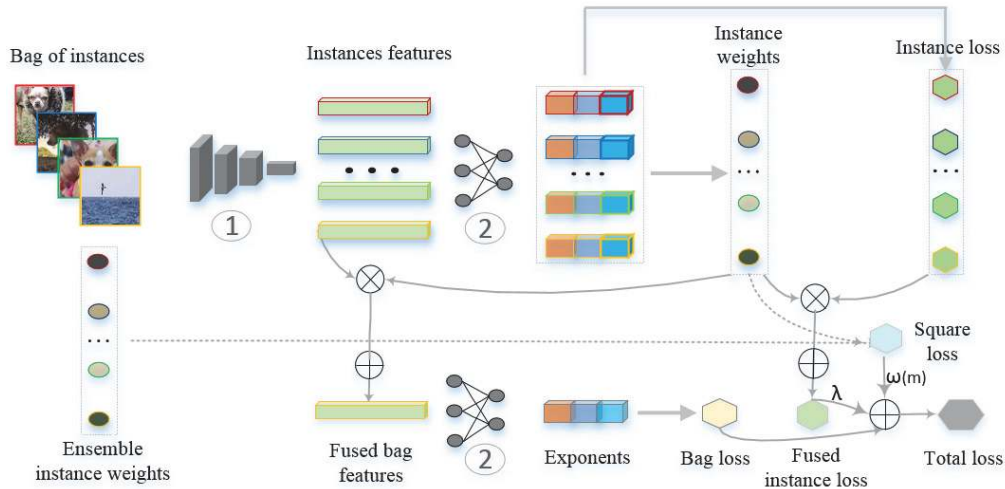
Bag of instances

Instances features

Instance weights

Instance loss

1

2

Ensemble instance weights

Square loss

$\omega(m)$

$\lambda$

Fused bag features

2

Exponents

Bag loss

Fused instance loss

Total loss